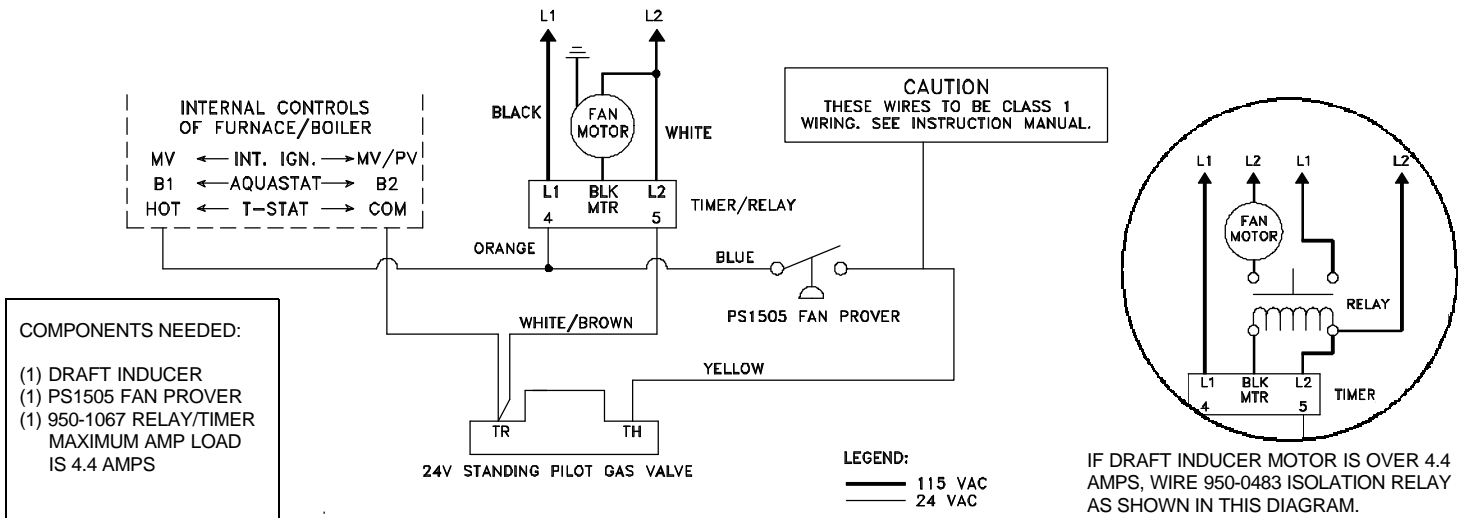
L1
L2

INTERNAL CONTROLS OF FURNACE/BOILER
MV ⟵ INT. IGN. ⟶ MV/PV
B1 ⟵ AQUASTAT ⟶ B2
HOT ⟵ T-STAT ⟶ COM

BLACK
FAN MOTOR
WHITE

L1 4
BLK MTR
L2 5
TIMER/RELAY

CAUTION
THESE WIRES TO BE CLASS 1 WIRING. SEE INSTRUCTION MANUAL.

ORANGE
BLUE
PS1505 FAN PROVER
WHITE/BROWN
YELLOW

COMPONENTS NEEDED:

(1) DRAFT INDUCER
(1) PS1505 FAN PROVER
(1) 950-1067 RELAY/TIMER MAXIMUM AMP LOAD IS 4.4 AMPS

TR
TH
24V STANDING PILOT GAS VALVE

LEGEND:
115 VAC
24 VAC

L1
L2
L1
L2
FAN MOTOR
RELAY
L1 4
BLK MTR
L2 5
TIMER

IF DRAFT INDUCER MOTOR IS OVER 4.4 AMPS, WIRE 950-0483 ISOLATION RELAY AS SHOWN IN THIS DIAGRAM.